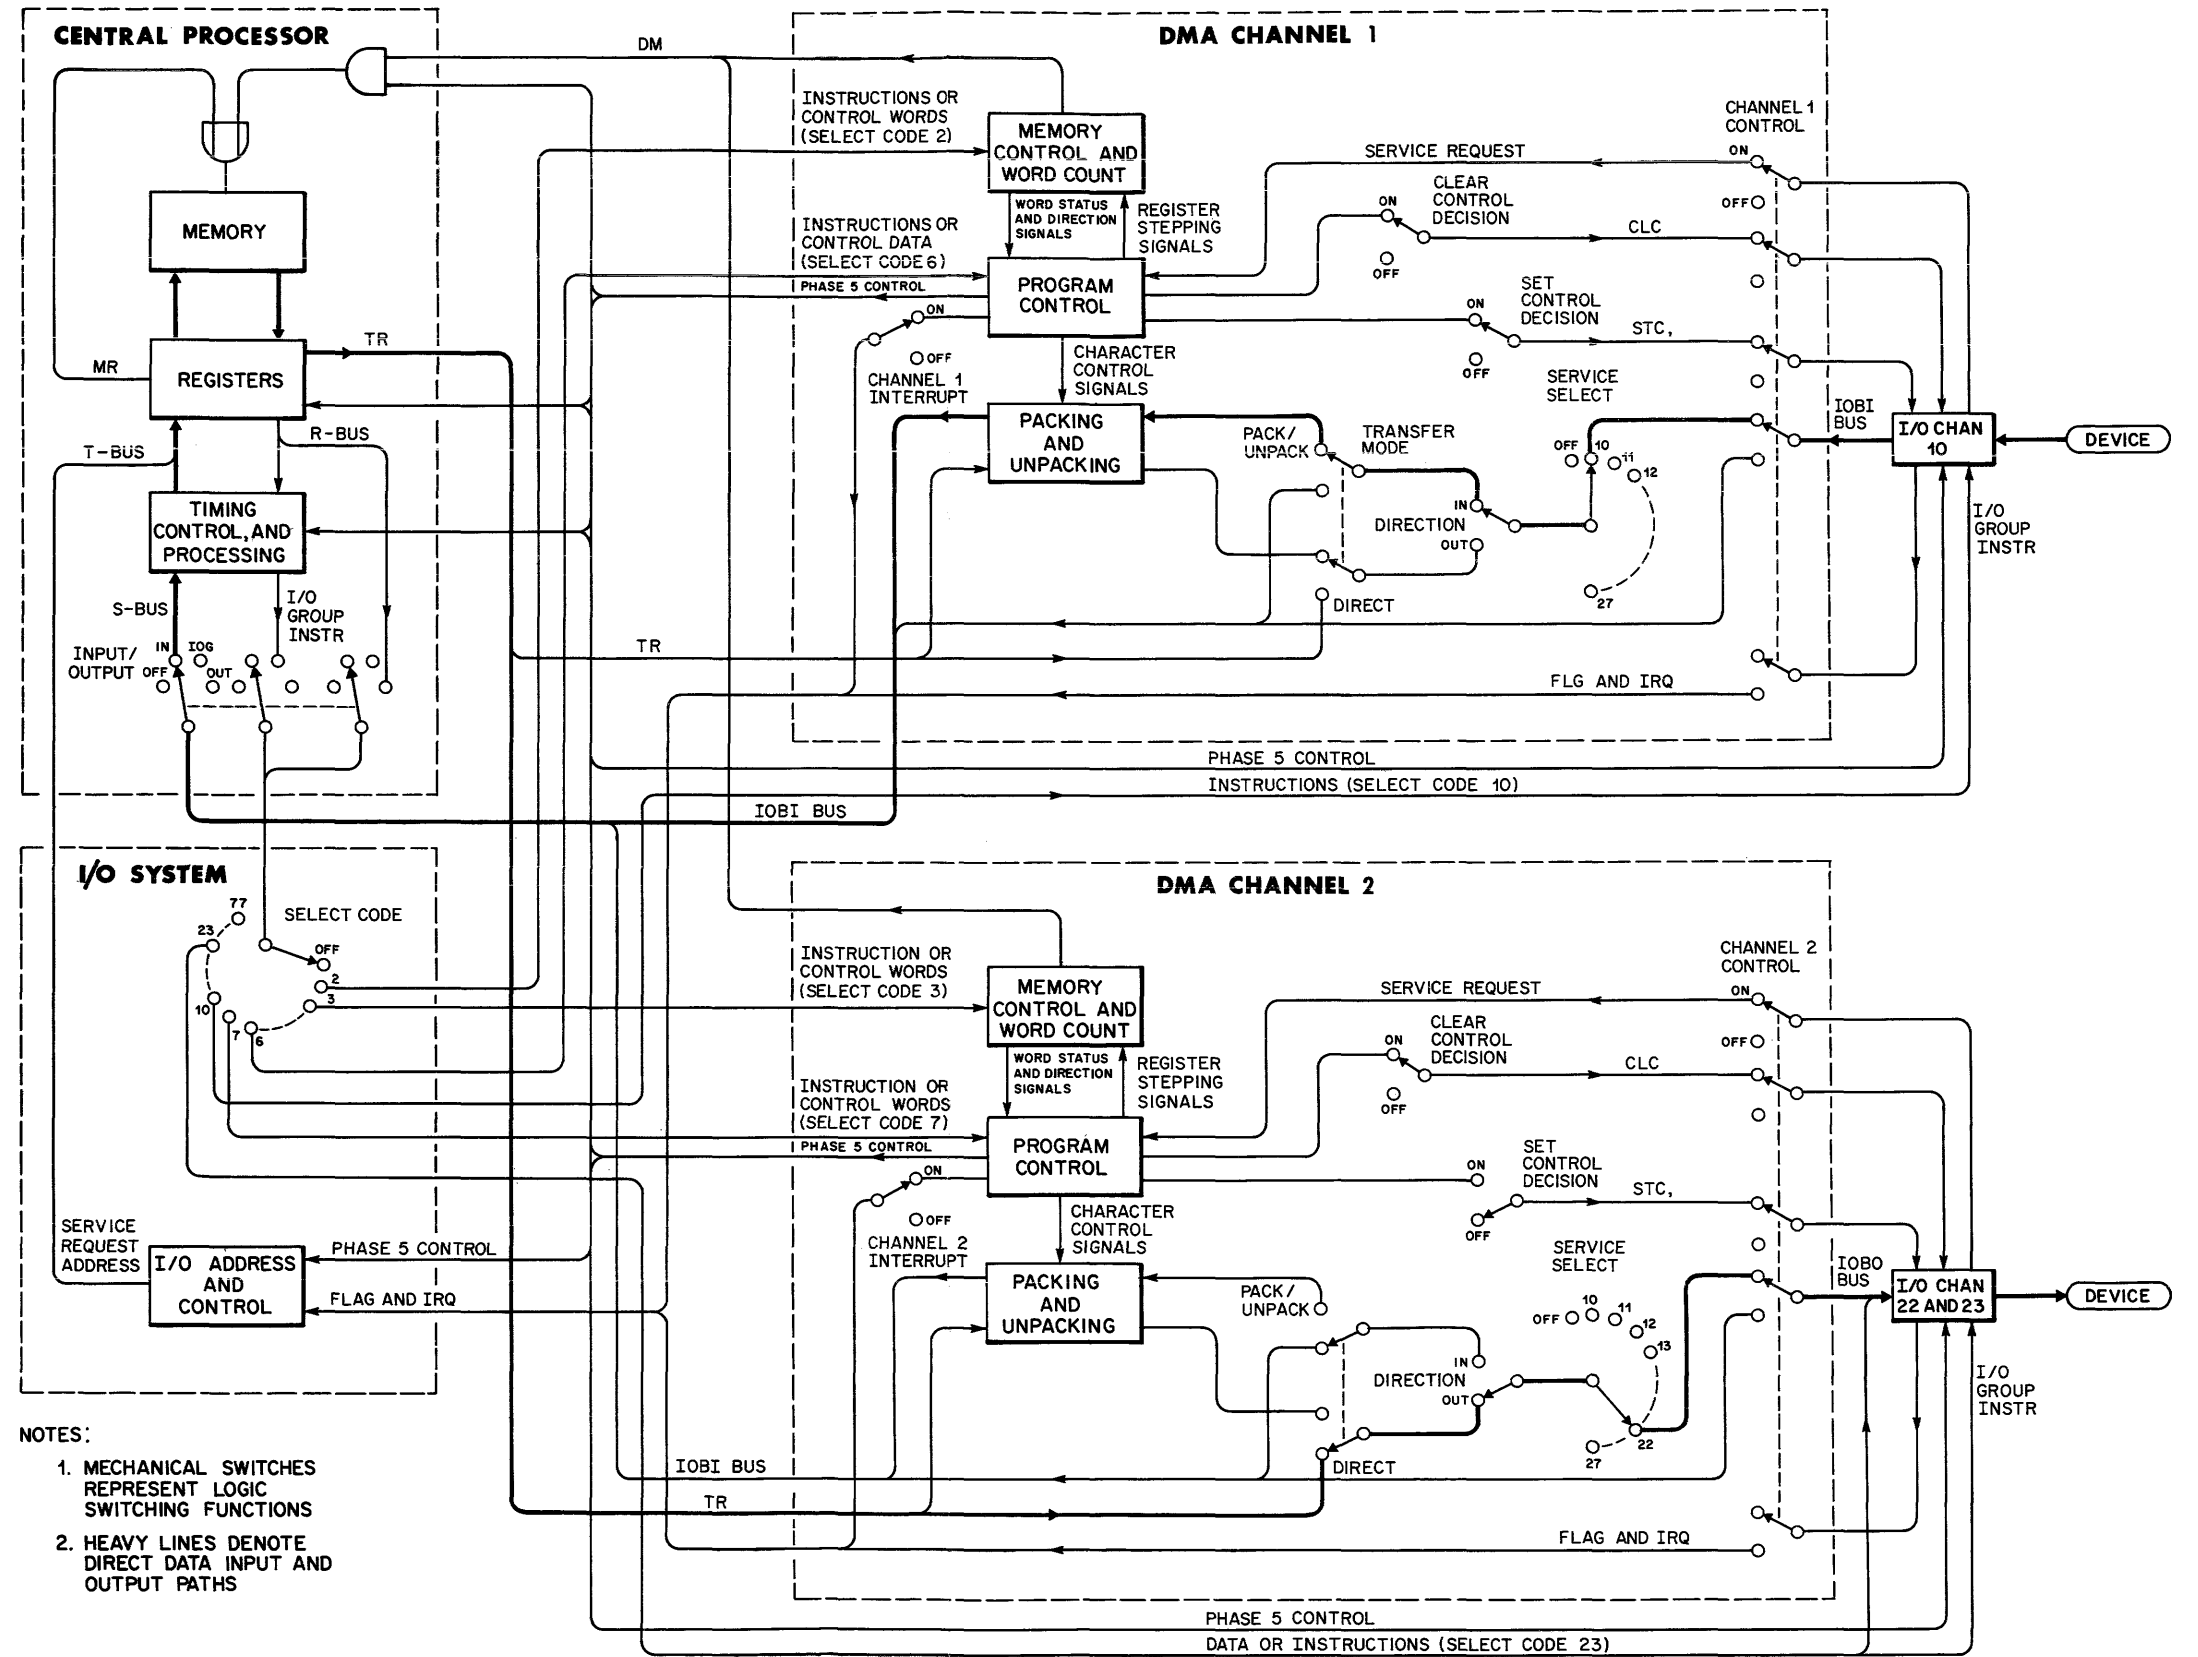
CENTRAL PROCESSOR

DM

MEMORY

MR

REGISTERS

TR

T-BUS

R-BUS

TIMING CONTROL, AND PROCESSING

S-BUS

I/O GROUP INSTR

INPUT/ OUTPUT

IN
OFF
IOG
OUT

DMA CHANNEL 1

INSTRUCTIONS OR CONTROL WORDS (SELECT CODE 2)

MEMORY CONTROL AND WORD COUNT

WORD STATUS AND DIRECTION SIGNALS

REGISTER STEPPING SIGNALS

INSTRUCTIONS OR CONTROL DATA (SELECT CODE 6)

PHASE 5 CONTROL

PROGRAM CONTROL

ON
OFF

CHANNEL 1 INTERRUPT

CHARACTER CONTROL SIGNALS

PACKING AND UNPACKING

CHANNEL 1 CONTROL

SERVICE REQUEST

ON
OFF

CLEAR CONTROL DECISION

ON
OFF

CLC

SET CONTROL DECISION

ON
OFF

STC,

SERVICE SELECT

PACK/ UNPACK

TRANSFER MODE

OFF
10
11
12

IN

DIRECTION

OUT

27

DIRECT

IOBI BUS

I/O CHAN 10

DEVICE

I/O GROUP INSTR

TR

FLG AND IRQ

PHASE 5 CONTROL

INSTRUCTIONS (SELECT CODE 10)

IOBI BUS

I/O SYSTEM

77
23
SELECT CODE
OFF
2
3
10
7
6

DMA CHANNEL 2

INSTRUCTION OR CONTROL WORDS (SELECT CODE 3)

MEMORY CONTROL AND WORD COUNT

WORD STATUS AND DIRECTION SIGNALS

REGISTER STEPPING SIGNALS

INSTRUCTION OR CONTROL WORDS (SELECT CODE 7)

PHASE 5 CONTROL

PROGRAM CONTROL

ON
OFF

CHANNEL 2 INTERRUPT

CHARACTER CONTROL SIGNALS

PACKING AND UNPACKING

CHANNEL 2 CONTROL

SERVICE REQUEST

ON
OFF

CLEAR CONTROL DECISION

ON
OFF

CLC

SET CONTROL DECISION

ON
OFF

STC,

SERVICE SELECT

PACK/ UNPACK

OFF
10
11
12
13

IN

DIRECTION

OUT

22
27

DIRECT

IOBO BUS

I/O CHAN 22 AND 23

DEVICE

I/O GROUP INSTR

SERVICE REQUEST ADDRESS

I/O ADDRESS AND CONTROL

PHASE 5 CONTROL

FLAG AND IRQ

IOBI BUS

TR

FLAG AND IRQ

PHASE 5 CONTROL

DATA OR INSTRUCTIONS (SELECT CODE 23)

NOTES:

1. MECHANICAL SWITCHES REPRESENT LOGIC SWITCHING FUNCTIONS

2. HEAVY LINES DENOTE DIRECT DATA INPUT AND OUTPUT PATHS